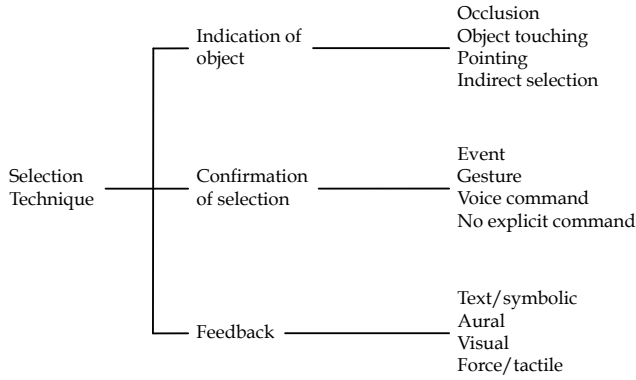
Selection Technique

Indication of object

Occlusion
Object touching
Pointing
Indirect selection

Confirmation of selection

Event
Gesture
Voice command
No explicit command

Feedback

Text/symbolic
Aural
Visual
Force/tactile